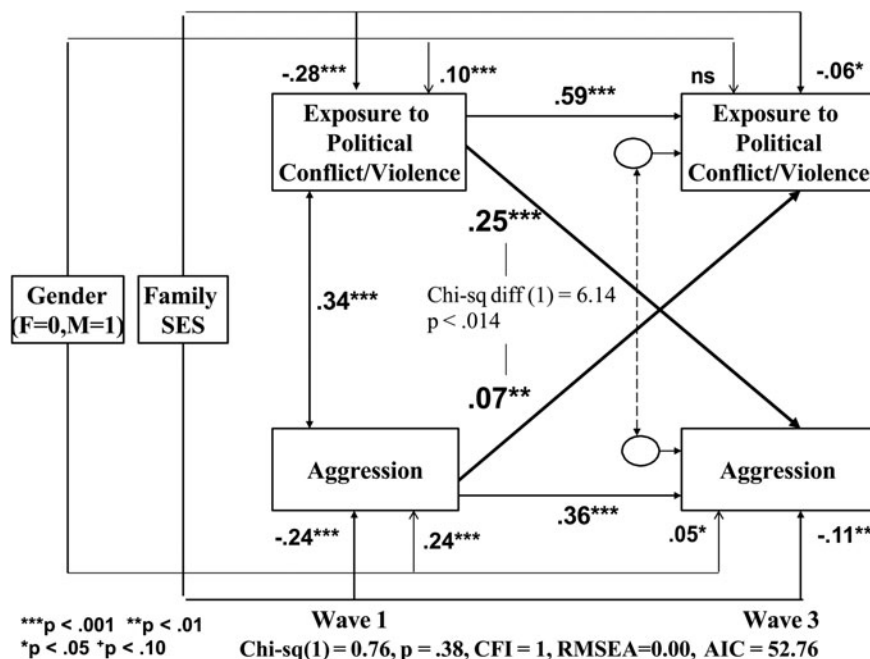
-.28***

.10***

ns

-.06*

Exposure to Political Conflict/Violence

.59***

Exposure to Political Conflict/Violence

.25***

Gender (F=0,M=1)

Family SES

.34***

Chi-sq diff (1) = 6.14 p < .014

.07**

Aggression

Aggression

.36***

-.24***

.24***

.05*

-.11**

***p < .001 **p < .01 *p < .05 $^{+}$p < .10

Wave 1

Wave 3

Chi-sq(1) = 0.76, p = .38, CFI = 1, RMSEA=0.00, AIC = 52.76